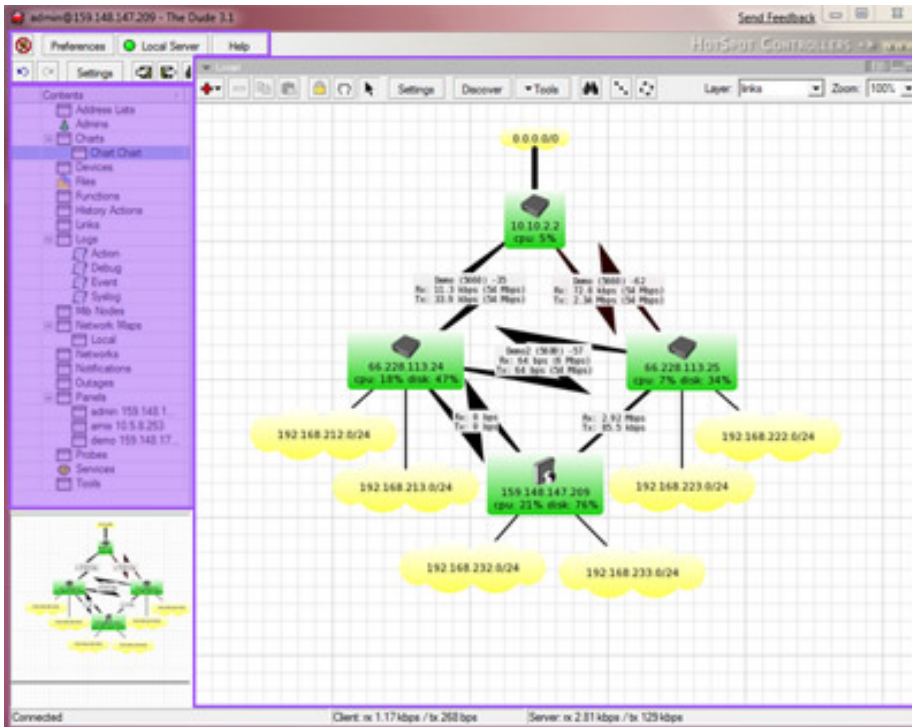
admin@159.148.147.209 - The Dude 3.1

Send Feedback

Preferences

Local Server

Help

HotSpot Controllers

Settings

Local

Settings

Discover

Tools

Layer: links

Zoom: 100%

Contents

Address Lists

Admins

Charts

Chart Chart

Devices

Files

Functions

History Actions

Links

Logs

Action

Debug

Event

Syslog

Mib Nodes

Network Maps

Local

Networks

Notifications

Outages

Panels

admin 159.148.1...

amis 10.5.8.253

demo 159.148.17...

Probes

Services

Tools

0.0.0.0/0

10.10.2.2
cpu: 5%

Demo (5660) -35
Rx: 11.3 kbps (54 Mbps)
Tx: 33.9 kbps (54 Mbps)

Demo (5660) -62
Rx: 72.6 kbps (54 Mbps)
Tx: 2.34 Mbps (54 Mbps)

Demo2 (5680) -57
Rx: 64 bps (6 Mbps)
Tx: 64 bps (54 Mbps)

66.228.113.24
cpu: 18% disk: 47%

66.228.113.25
cpu: 7% disk: 34%

Rx: 0 bps
Tx: 0 bps

Rx: 2.92 Mbps
Tx: 85.5 kbps

192.168.212.0/24

192.168.222.0/24

192.168.213.0/24

159.148.147.209
cpu: 21% disk: 76%

192.168.223.0/24

192.168.232.0/24

192.168.233.0/24

Connected

Client: rx 1.17 kbps / tx 268 bps

Server: rx 2.81 kbps / tx 129 kbps